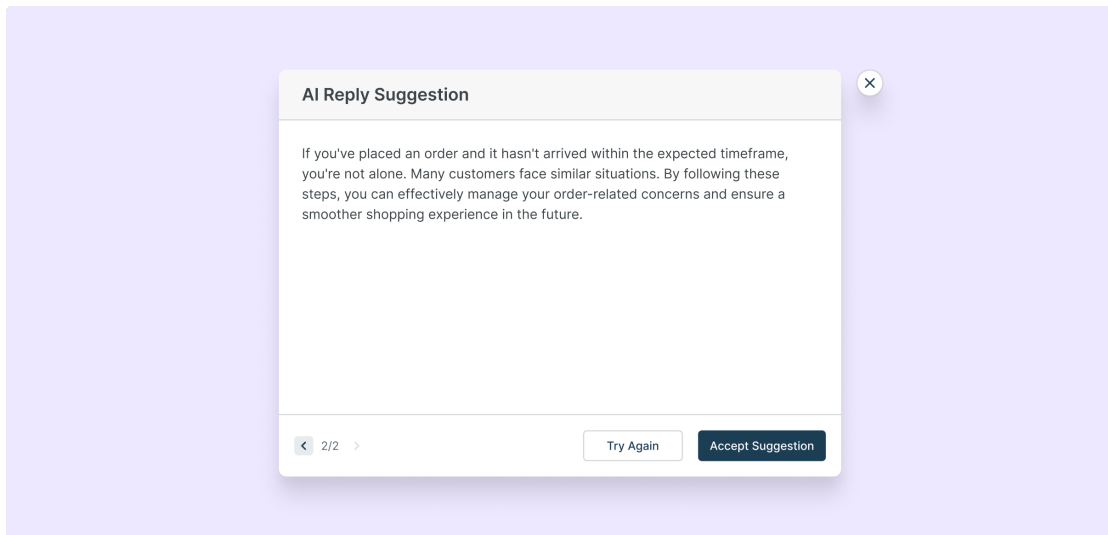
AI Reply Suggestion

If you've placed an order and it hasn't arrived within the expected timeframe, you're not alone. Many customers face similar situations. By following these steps, you can effectively manage your order-related concerns and ensure a smoother shopping experience in the future.

2/2

Try Again

Accept Suggestion